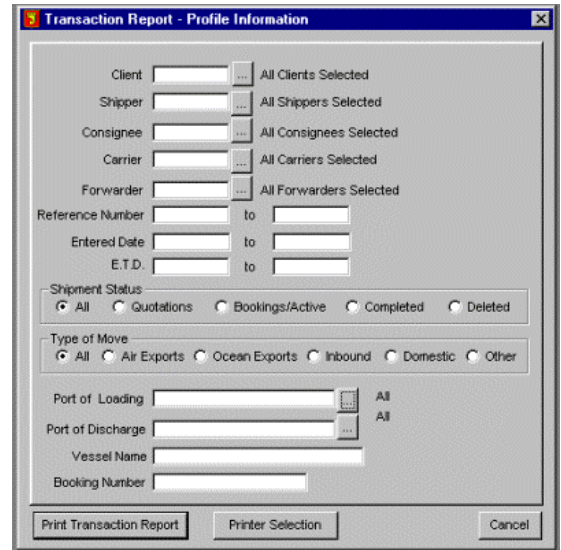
Transaction Report - Profile Information

Client ... All Clients Selected
Shipper ... All Shippers Selected
Consignee ... All Consignees Selected
Carrier ... All Carriers Selected
Forwarder ... All Forwarders Selected
Reference Number to
Entered Date to
E.T.D. to

Shipment Status
All Quotations Bookings/Active Completed Deleted

Type of Move
All Air Exports Ocean Exports Inbound Domestic Other

Port of Loading ... All
Port of Discharge ... All
Vessel Name
Booking Number

Print Transaction Report Printer Selection Cancel